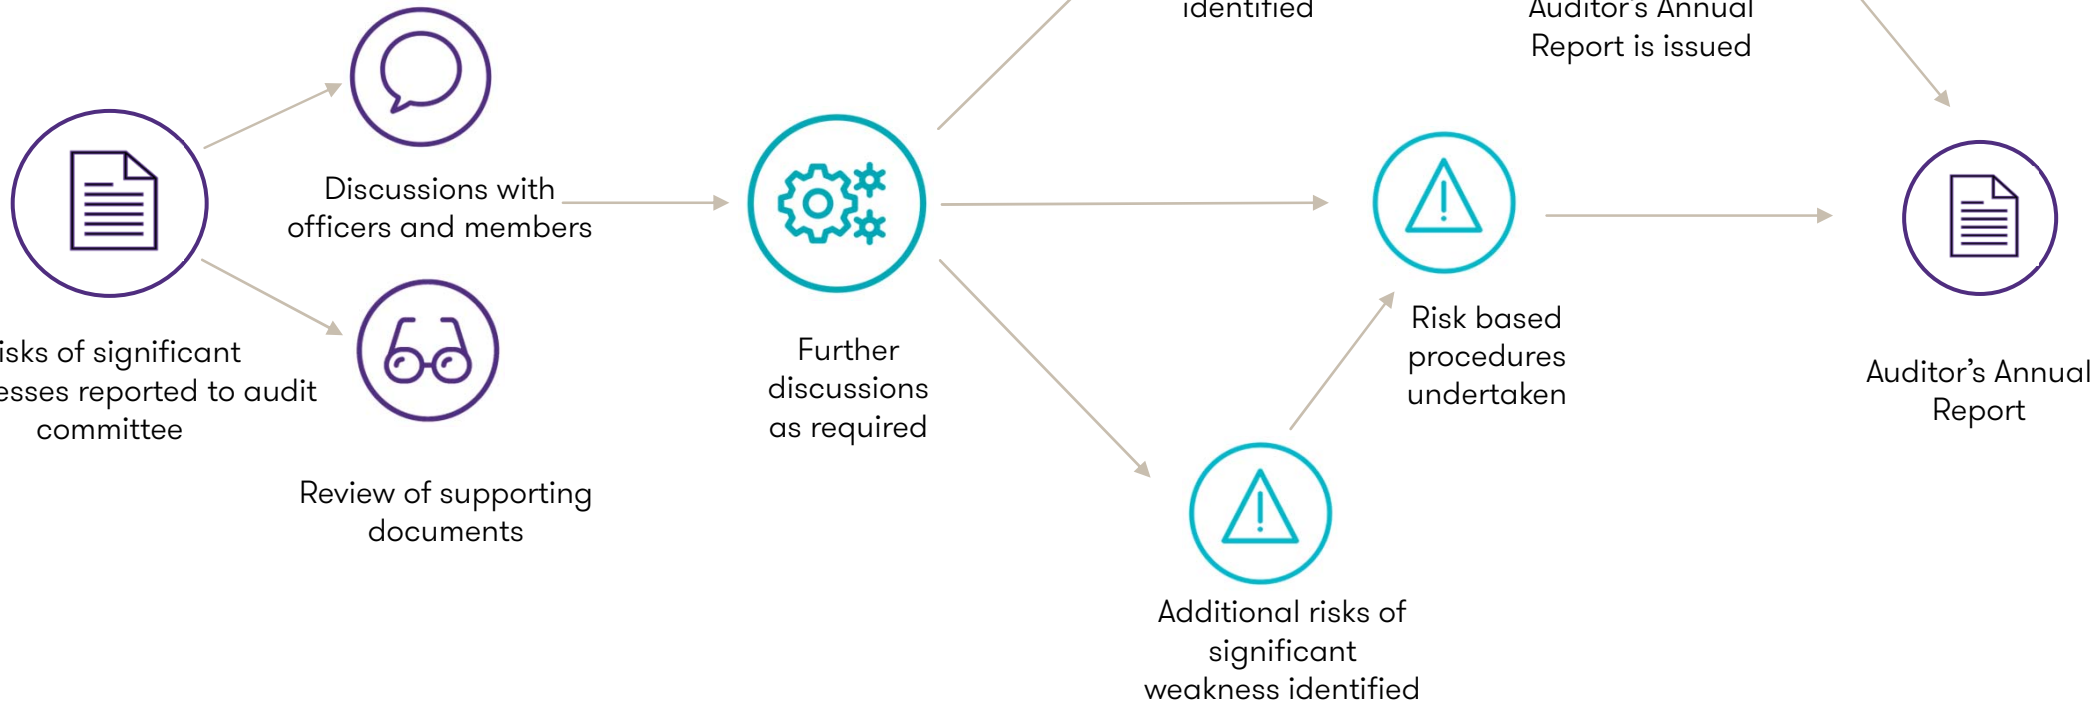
identified

Auditor's Annual Report is issued

Discussions with officers and members

isks of significant esses reported to audit committee

Review of supporting documents

Further discussions as required

Risk based procedures undertaken

Auditor's Annual Report

Additional risks of significant weakness identified